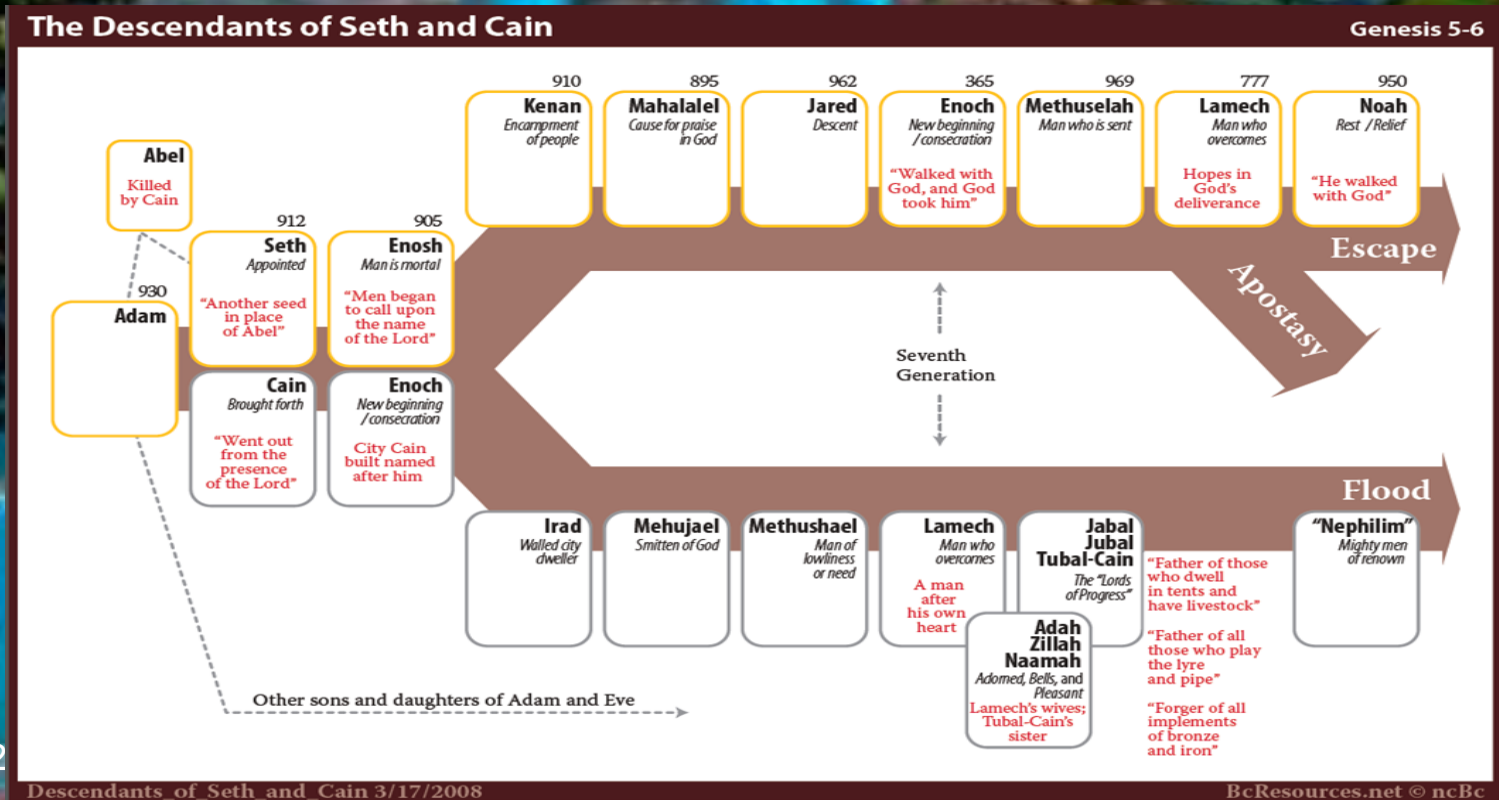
The Descendants of Seth and Cain

Genesis 5-6

Abel
Killed by Cain

930
Adam

912
Seth
Appointed
"Another seed in place of Abel"

905
Enosh
Man is mortal
"Men began to call upon the name of the Lord"

Cain
Brought forth
"Went out from the presence of the Lord"

Enoch
New beginning /consecration
City Cain built named after him

910
Kenan
Encampment of people

895
Mahalalel
Cause for praise in God

962
Jared
Descent

365
Enoch
New beginning /consecration
"Walked with God, and God took him"

969
Methuselah
Man who is sent

777
Lamech
Man who overcomes
Hopes in God's deliverance

950
Noah
Rest /Relief
"He walked with God"

Escape

Apostasy

Seventh Generation

Flood

Irad
Walled city dweller

Mehujael
Smitten of God

Methushael
Man of lowliness or need

Lamech
Man who overcomes
A man after his own heart

Jabal
Jubal
Tubal-Cain
The "Lords of Progress"

Adah
Zillah
Naamah
Adorned, Bells, and Pleasant
Lamech's wives; Tubal-Cain's sister

"Father of those who dwell in tents and have livestock"

"Father of all those who play the lyre and pipe"

"Forger of all implements of bronze and iron"

"Nephilim"
Mighty men of renown

Other sons and daughters of Adam and Eve

Descendants_of_Seth_and_Cain 3/17/2008

BcResources.net © ncBc